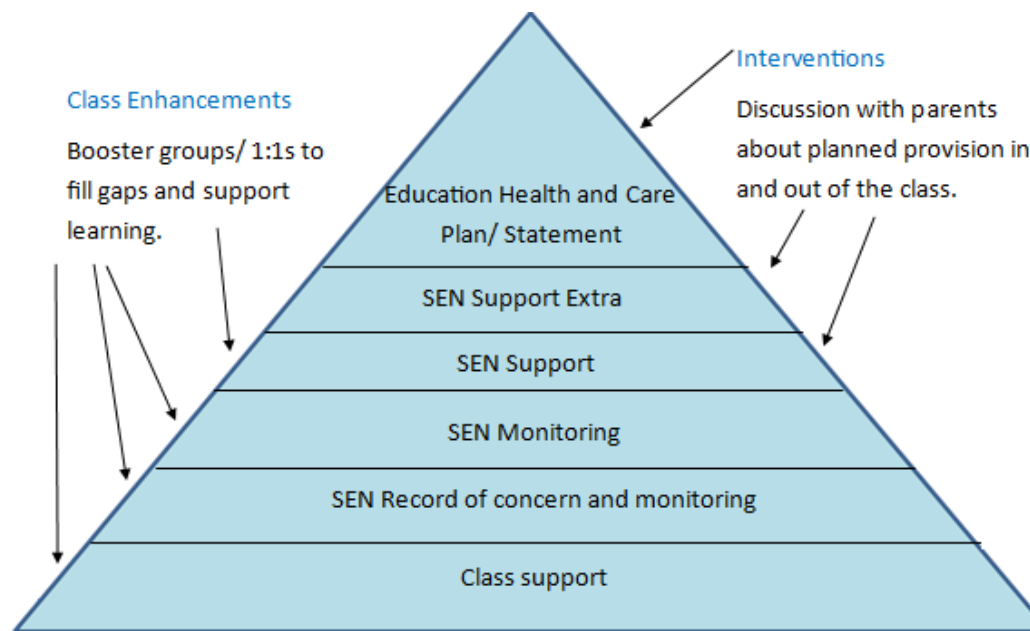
Class Enhancements

Booster groups/ 1:1s to fill gaps and support learning.

Interventions

Discussion with parents about planned provision in and out of the class.

Education Health and Care Plan/ Statement

SEN Support Extra

SEN Support

SEN Monitoring

SEN Record of concern and monitoring

Class support